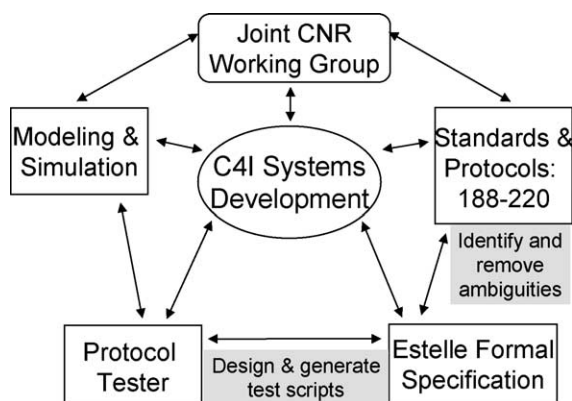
Joint CNR Working Group

Modeling & Simulation

C4I Systems Development

Standards & Protocols: 188-220

Identify and remove ambiguities

Protocol Tester

Design & generate test scripts

Estelle Formal Specification